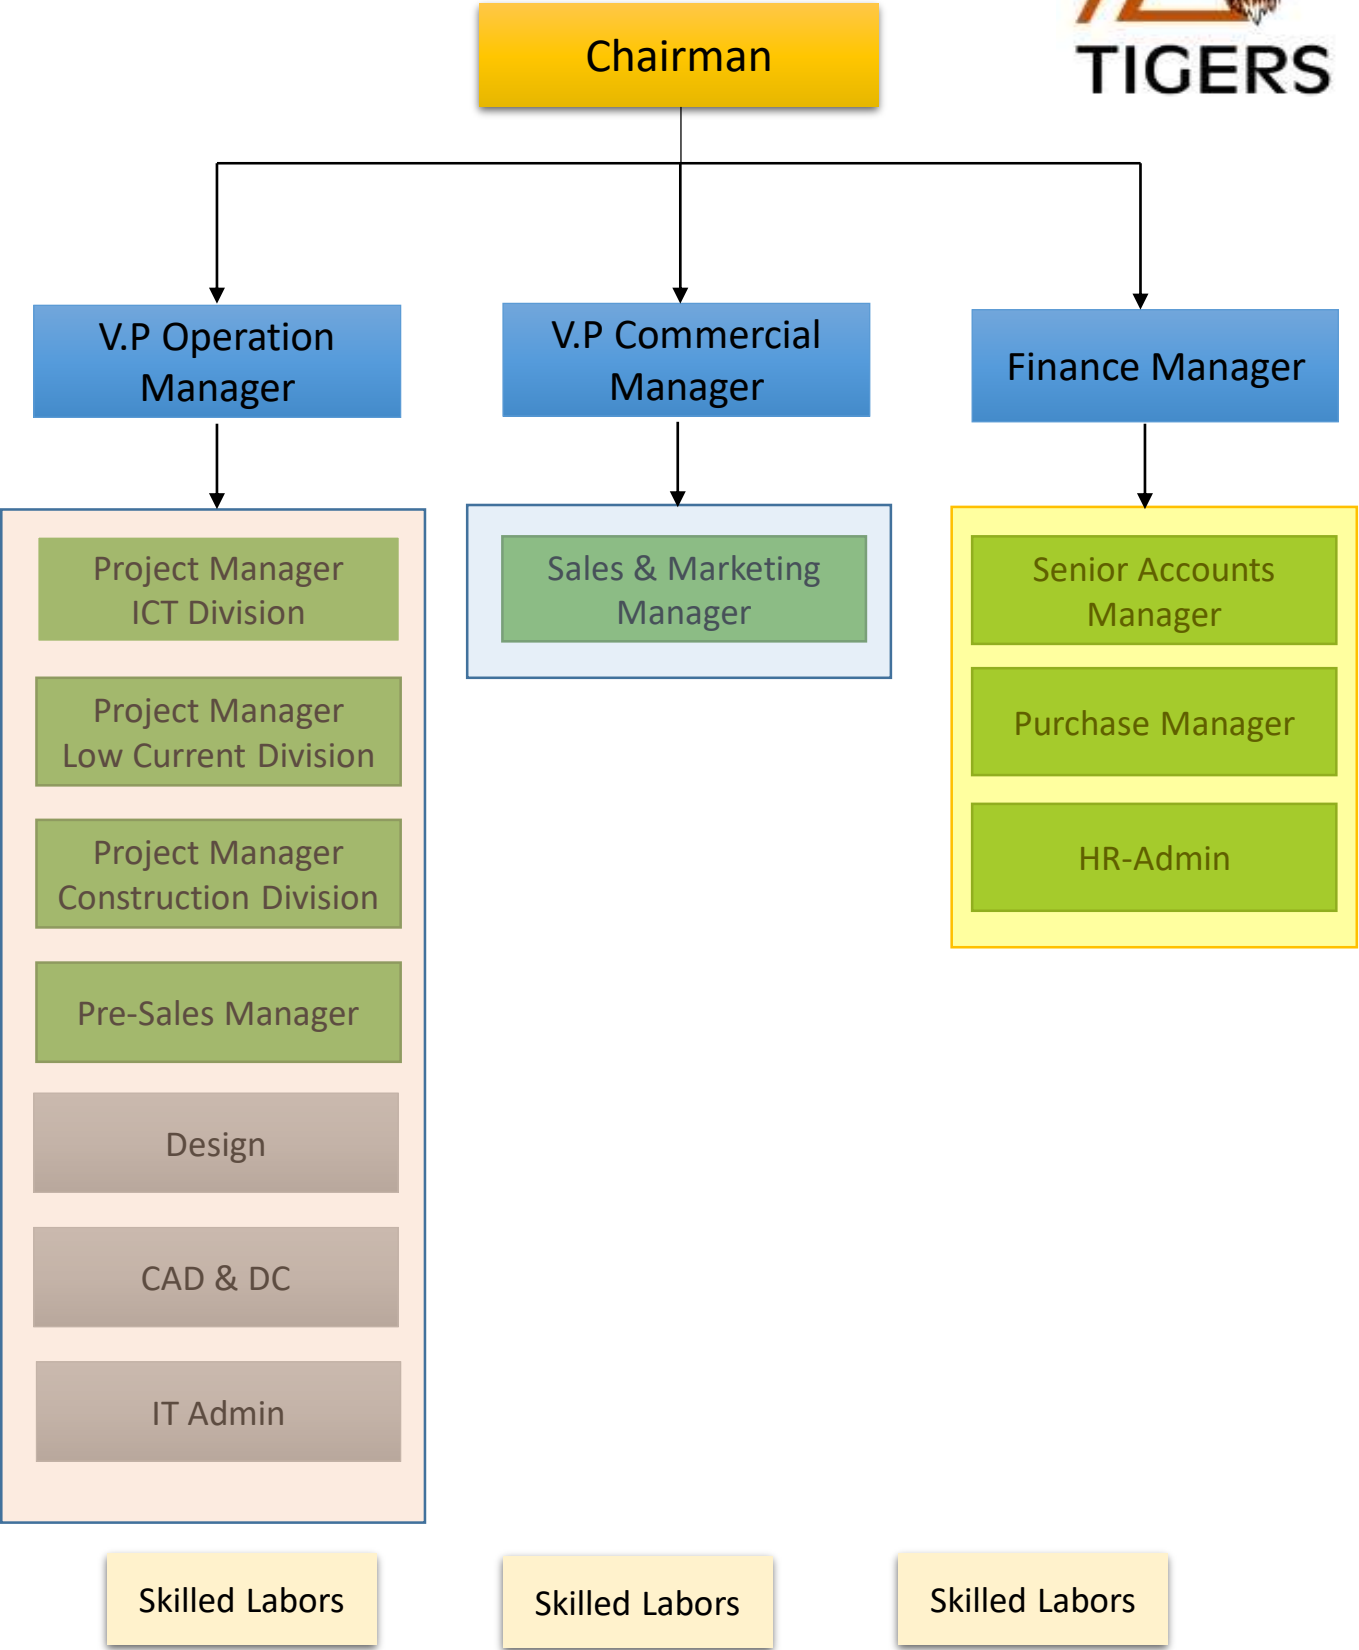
Chairman

TIGERS

V.P Operation Manager

V.P Commercial Manager

Finance Manager

Project Manager ICT Division

Project Manager Low Current Division

Project Manager Construction Division

Pre-Sales Manager

Design

CAD & DC

IT Admin

Sales & Marketing Manager

Senior Accounts Manager

Purchase Manager

HR-Admin

Skilled Labors

Skilled Labors

Skilled Labors